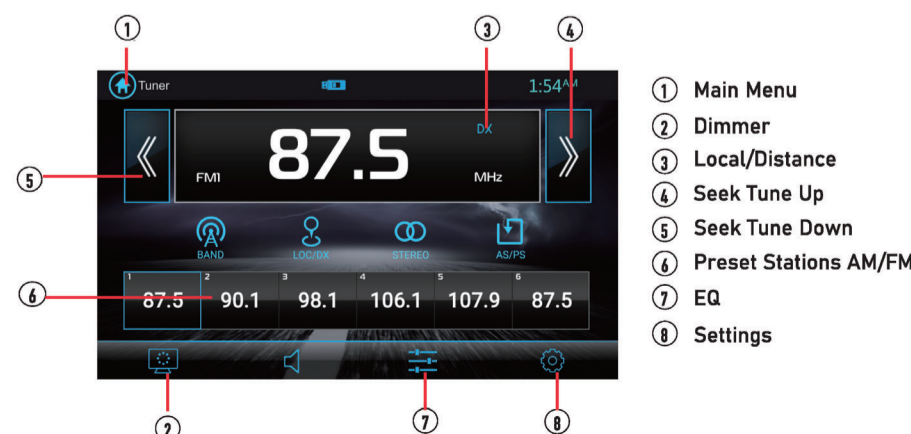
1 3 4

Tuner 1:54AM

DX

5 87.5

FM1 MHz

BAND LOC/DX STEREO AS/PS

6

| 1 87.5 | 2 90.1 | 3 98.1 | 4 106.1 | 5 107.9 | 6 87.5 |
|---|---|---|---|---|---|

2 7 8

1 Main Menu
2 Dimmer
3 Local/Distance
4 Seek Tune Up
5 Seek Tune Down
6 Preset Stations AM/FM
7 EQ
8 Settings